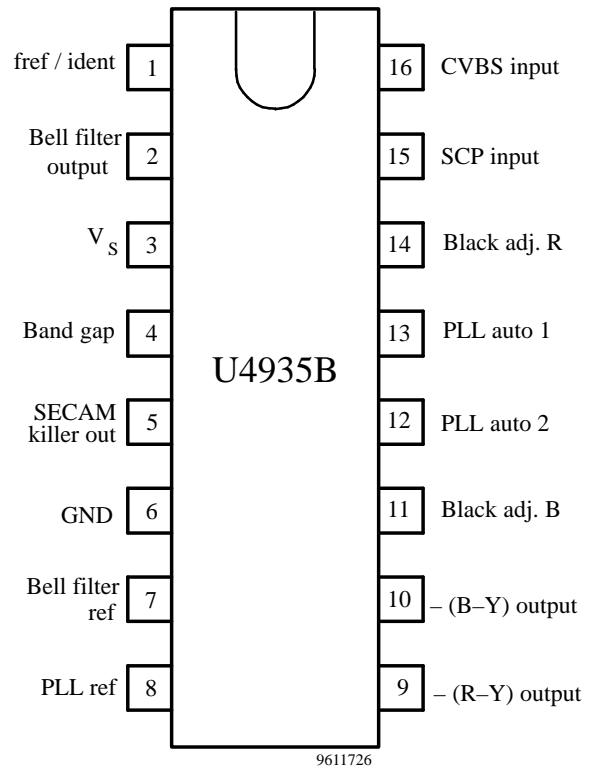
fref / ident 1
Bell filter output 2
$V_S$ 3
Band gap 4
SECAM killer out 5
GND 6
Bell filter ref 7
PLL ref 8

16 CVBS input
15 SCP input
14 Black adj. R
13 PLL auto 1
12 PLL auto 2
11 Black adj. B
10 – (B–Y) output
9 – (R–Y) output

U4935B

9611726